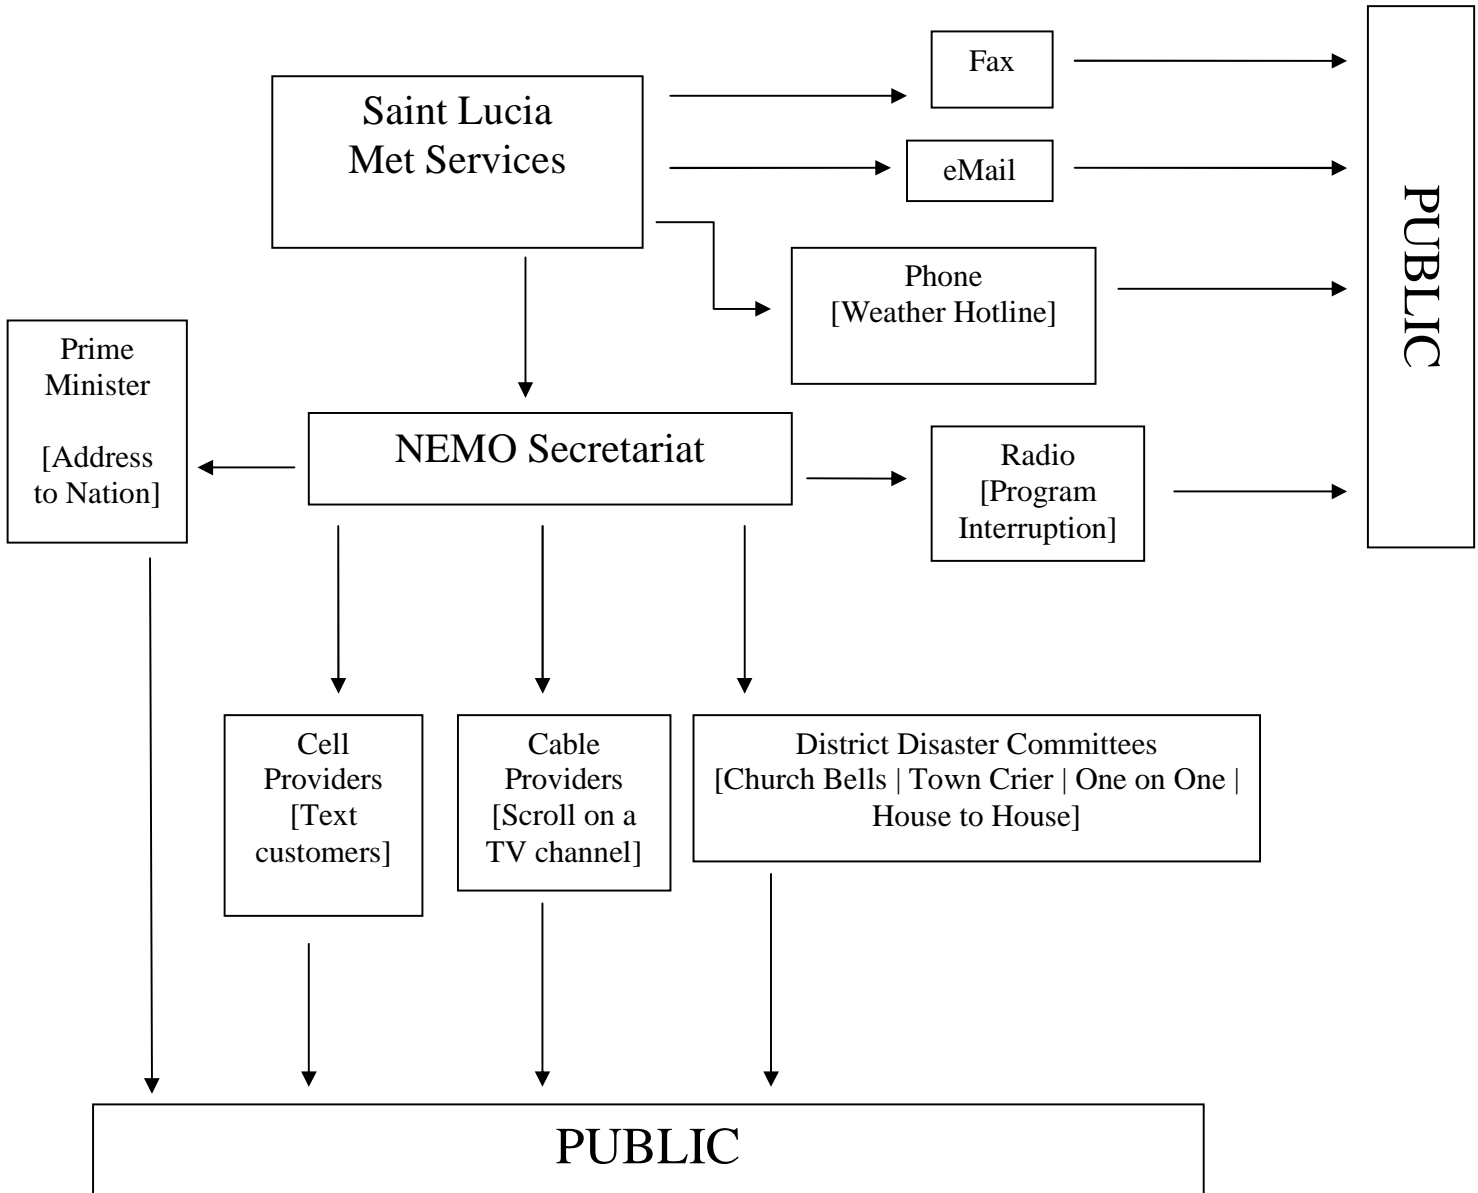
Saint Lucia Met Services

Fax

eMail

Phone [Weather Hotline]

PUBLIC

Prime Minister

[Address to Nation]

NEMO Secretariat

Radio [Program Interruption]

Cell Providers [Text customers]

Cable Providers [Scroll on a TV channel]

District Disaster Committees [Church Bells | Town Crier | One on One | House to House]

PUBLIC